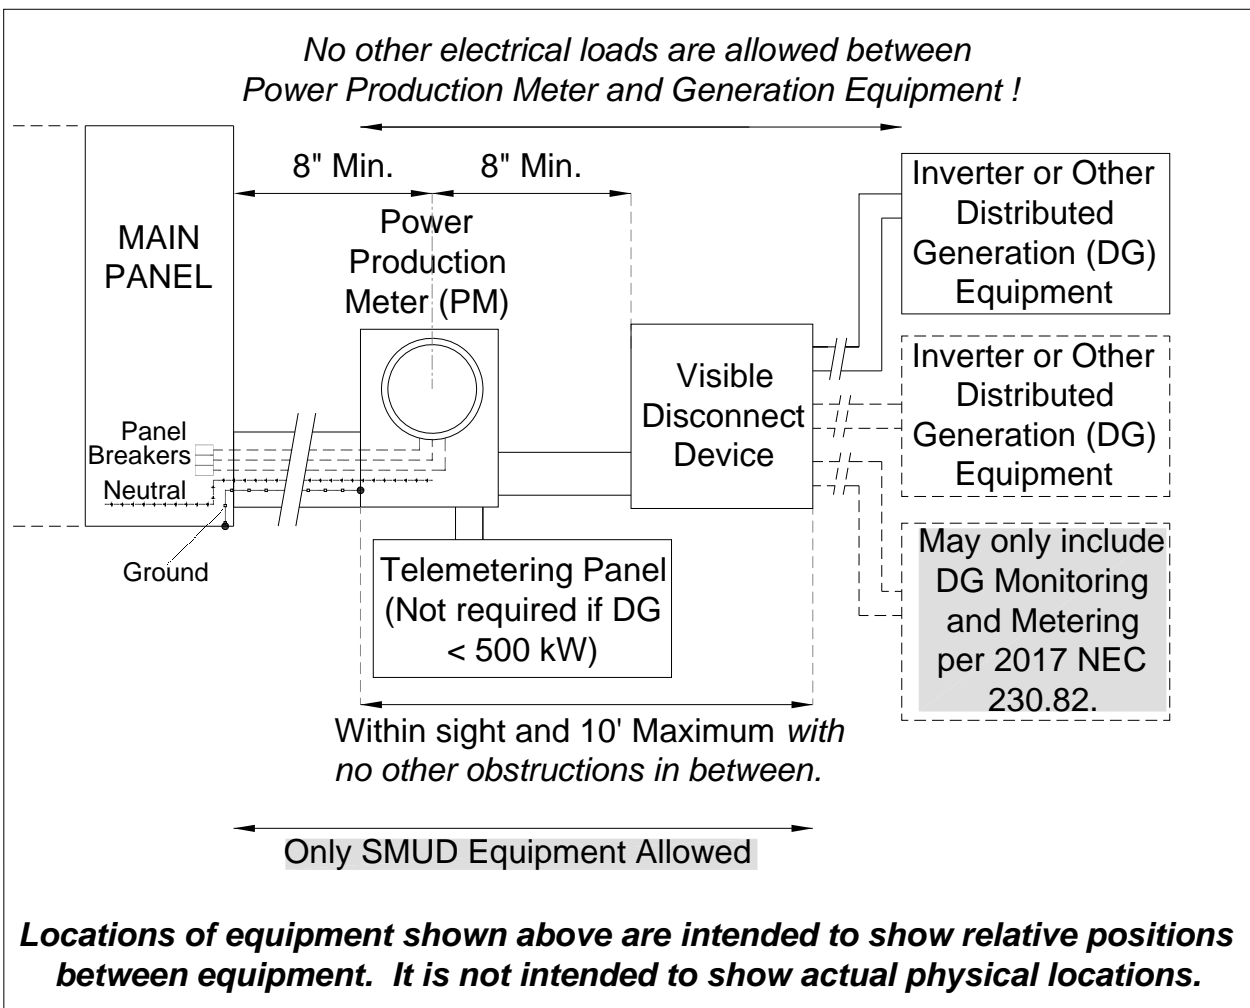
No other electrical loads are allowed between Power Production Meter and Generation Equipment !

8" Min.

8" Min.

MAIN PANEL

Power Production Meter (PM)

Inverter or Other Distributed Generation (DG) Equipment

Visible Disconnect Device

Inverter or Other Distributed Generation (DG) Equipment

Panel Breakers

Neutral

Ground

Telemetering Panel (Not required if DG < 500 kW)

May only include DG Monitoring and Metering per 2017 NEC 230.82.

Within sight and 10' Maximum with no other obstructions in between.

Only SMUD Equipment Allowed

Locations of equipment shown above are intended to show relative positions between equipment. It is not intended to show actual physical locations.